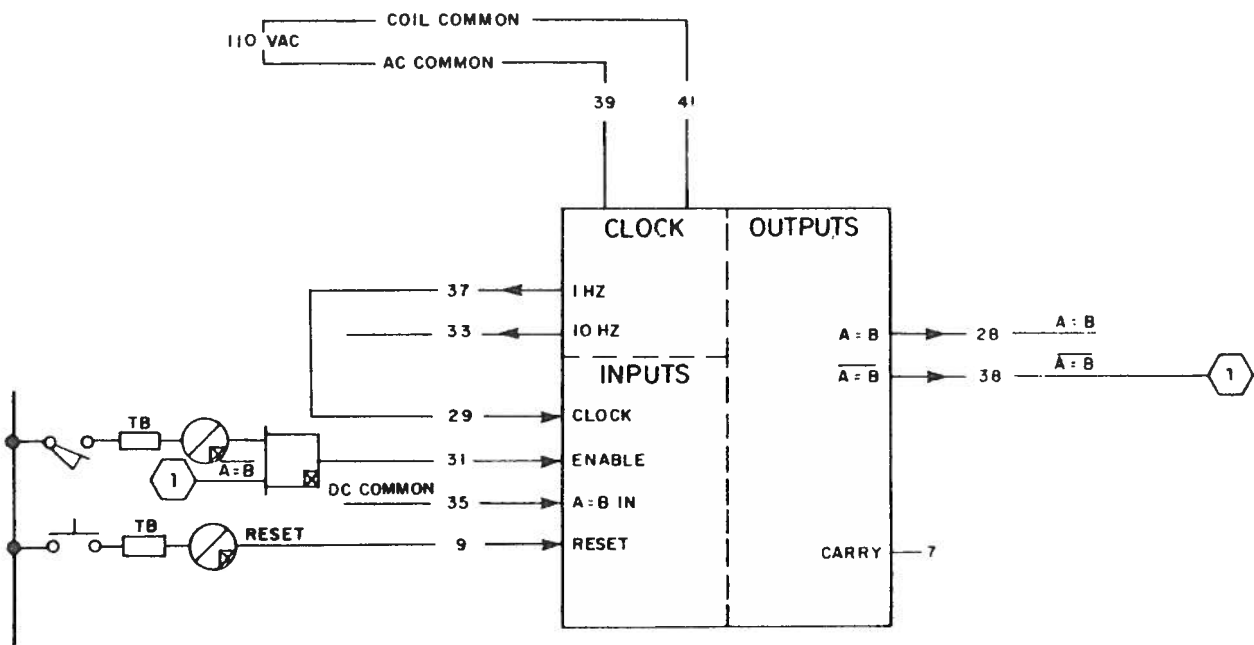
COIL COMMON
110 VAC
AC COMMON
39
41
CLOCK
OUTPUTS
37
1 HZ
33
10 HZ
A = B
28
A : B
$\overline{A = B}$
38
$\overline{A : B}$
1
INPUTS
29
CLOCK
TB
A=B
31
ENABLE
1
DC COMMON
35
A=B IN
TB
RESET
9
RESET
CARRY
7